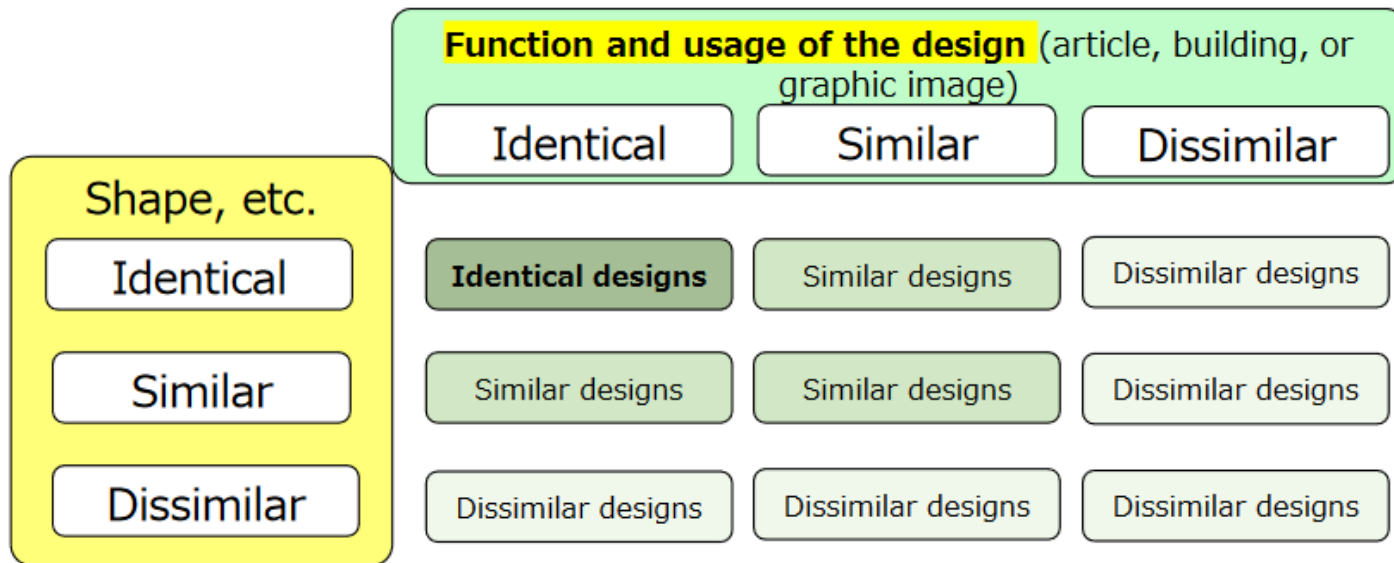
**Function and usage of the design** (article, building, or graphic image)

| Shape, etc. | Identical | Similar | Dissimilar |
|---|---|---|---|
| Identical | **Identical designs** | Similar designs | Dissimilar designs |
| Similar | Similar designs | Similar designs | Dissimilar designs |
| Dissimilar | Dissimilar designs | Dissimilar designs | Dissimilar designs |